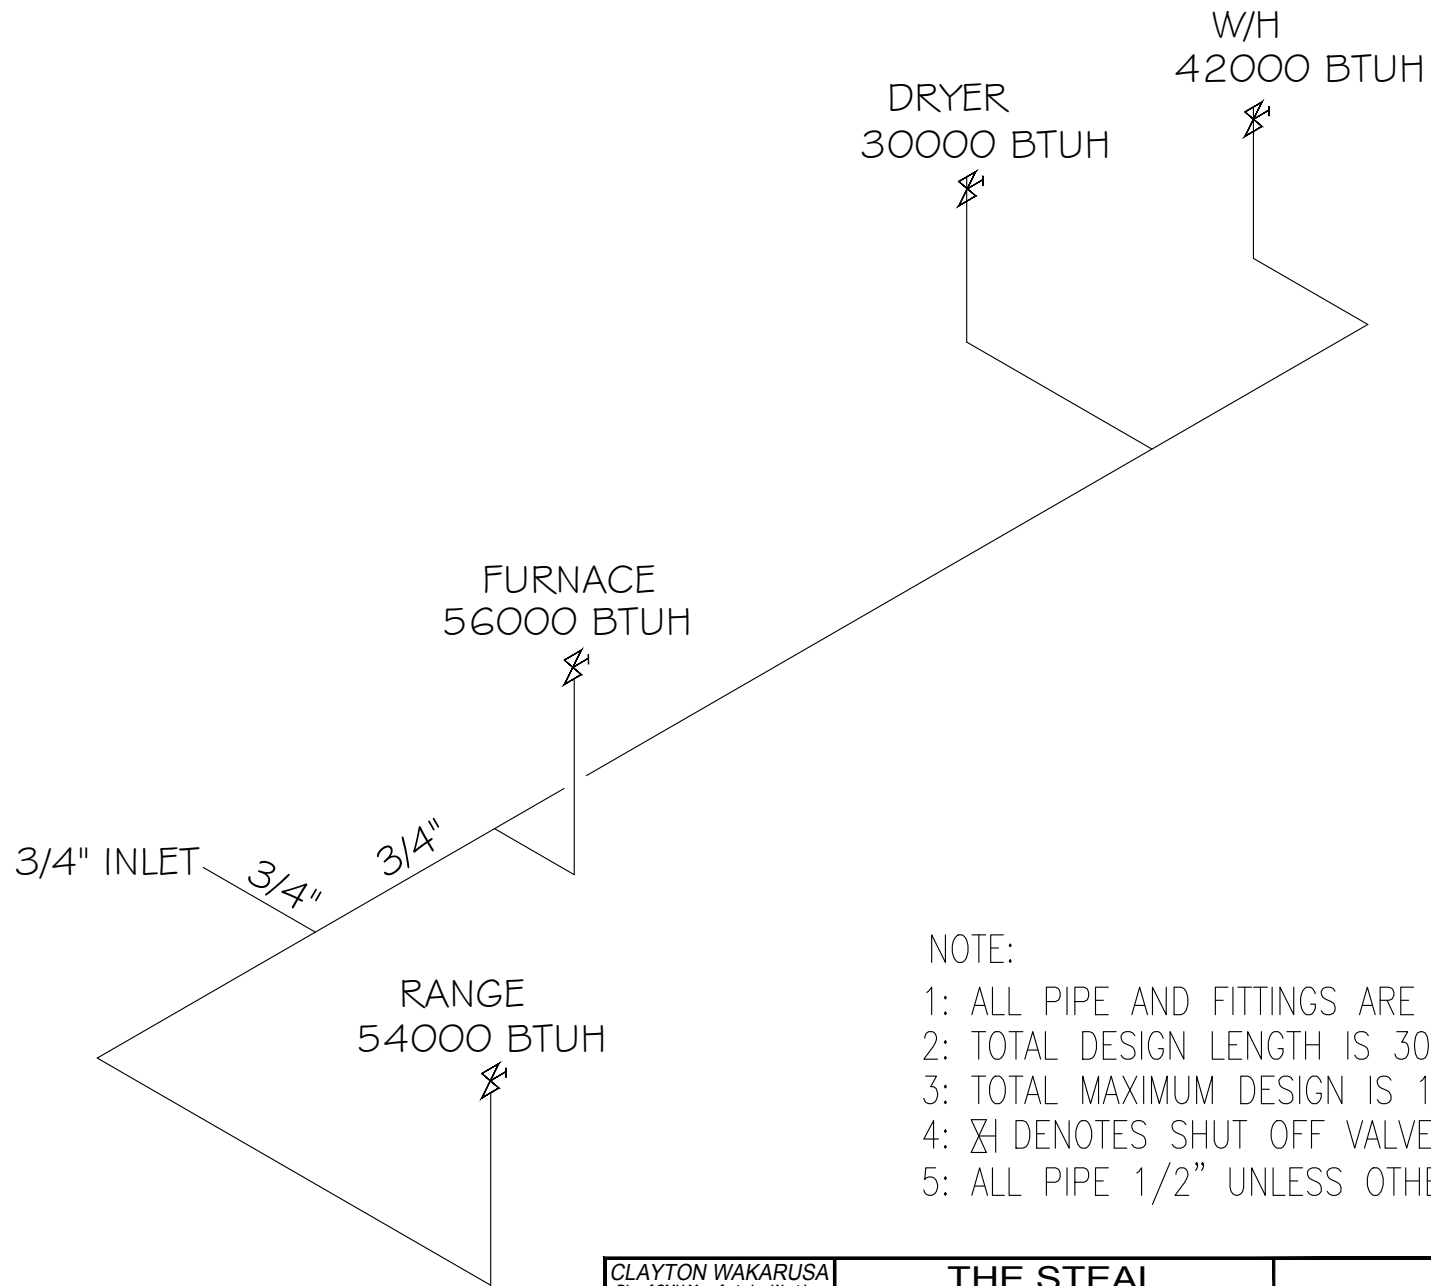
W/H
42000 BTUH

DRYER
30000 BTUH

FURNACE
56000 BTUH

3/4" INLET

3/4"

3/4"

RANGE
54000 BTUH

NOTE:
1: ALL PIPE AND FITTINGS ARE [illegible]
2: TOTAL DESIGN LENGTH IS 30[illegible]
3: TOTAL MAXIMUM DESIGN IS 1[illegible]
4: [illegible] DENOTES SHUT OFF VALVE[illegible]
5: ALL PIPE 1/2" UNLESS OTHE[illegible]

CLAYTON WAKARUSA
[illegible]

THE STEAL